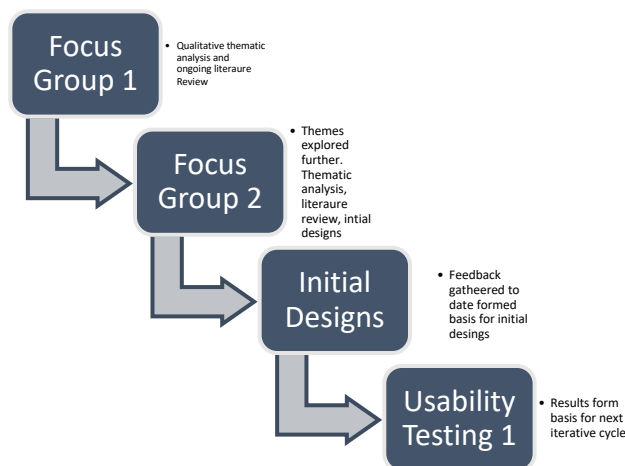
Focus Group 1

• Qualitative thematic analysis and ongoing literaure Review

Focus Group 2

• Themes explored further. Thematic analysis, literaure review, intial designs

Initial Designs

• Feedback gatheered to date formed basis for initial desings

Usability Testing 1

• Results form basis for next iterative cycle